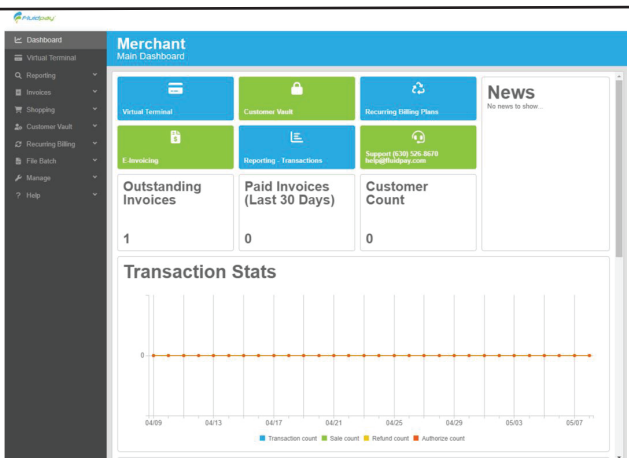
FLUIDPAY

Dashboard
Virtual Terminal
Reporting
Invoices
Shopping
Customer Vault
Recurring Billing
File Batch
Manage
Help

Merchant
Main Dashboard

Virtual Terminal
Customer Vault
Recurring Billing Plans
E-Invoicing
Reporting - Transactions
Support (630) 526-8670 help@fluidpay.com

News
No news to show...

Outstanding Invoices
1

Paid Invoices (Last 30 Days)
0

Customer Count
0

Transaction Stats

0

04/09 04/13 04/17 04/21 04/25 04/29 05/03 05/07

Transaction count Sale count Refund count Authorize count